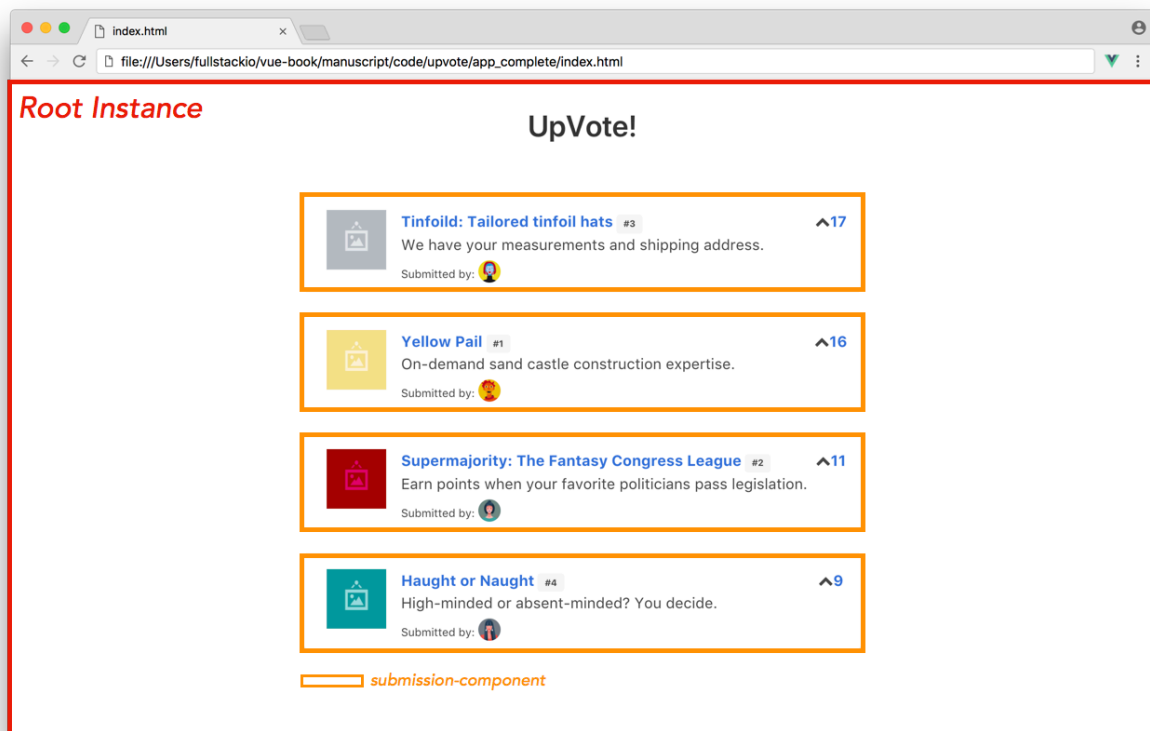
index.html

file:///Users/fullstackio/vue-book/manuscript/code/upvote/app_complete/index.html

Root Instance

UpVote!

Tinfoild: Tailored tinfoil hats #3
We have your measurements and shipping address.
Submitted by:
17

Yellow Pail #1
On-demand sand castle construction expertise.
Submitted by:
16

Supermajority: The Fantasy Congress League #2
Earn points when your favorite politicians pass legislation.
Submitted by:
11

Haught or Naught #4
High-minded or absent-minded? You decide.
Submitted by:
9

submission-component